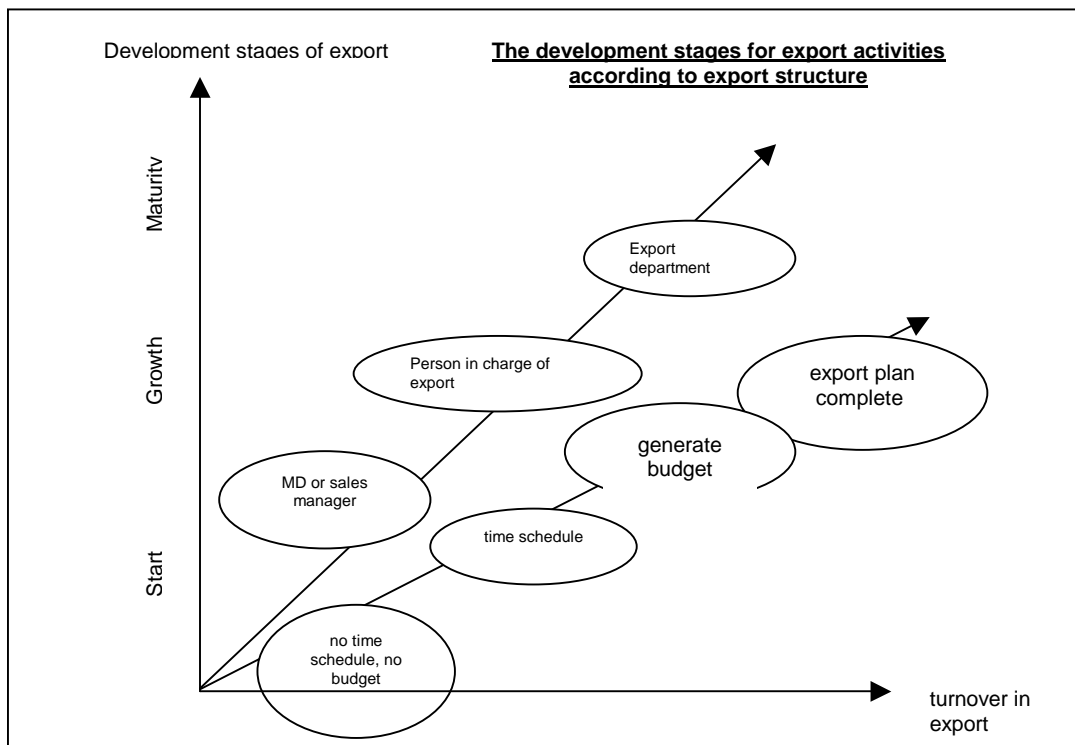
Development stages of export

The development stages for export activities according to export structure

Maturity

Growth

Start

Export department

Person in charge of export

export plan complete

generate budget

MD or sales manager

time schedule

no time schedule, no budget

turnover in export